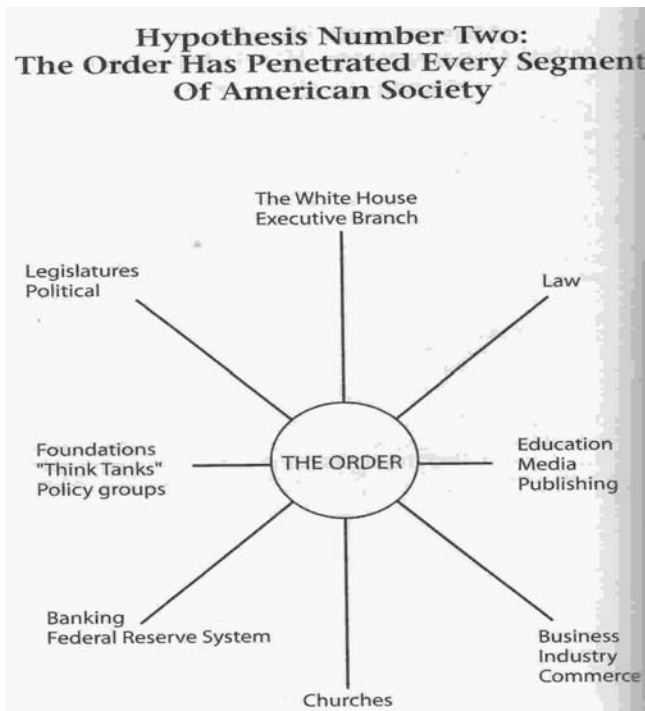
Hypothesis Number Two:
The Order Has Penetrated Every Segment
Of American Society

The White House
Executive Branch

Legislatures
Political

Law

Foundations
"Think Tanks"
Policy groups

THE ORDER

Education
Media
Publishing

Banking
Federal Reserve System

Business
Industry
Commerce

Churches